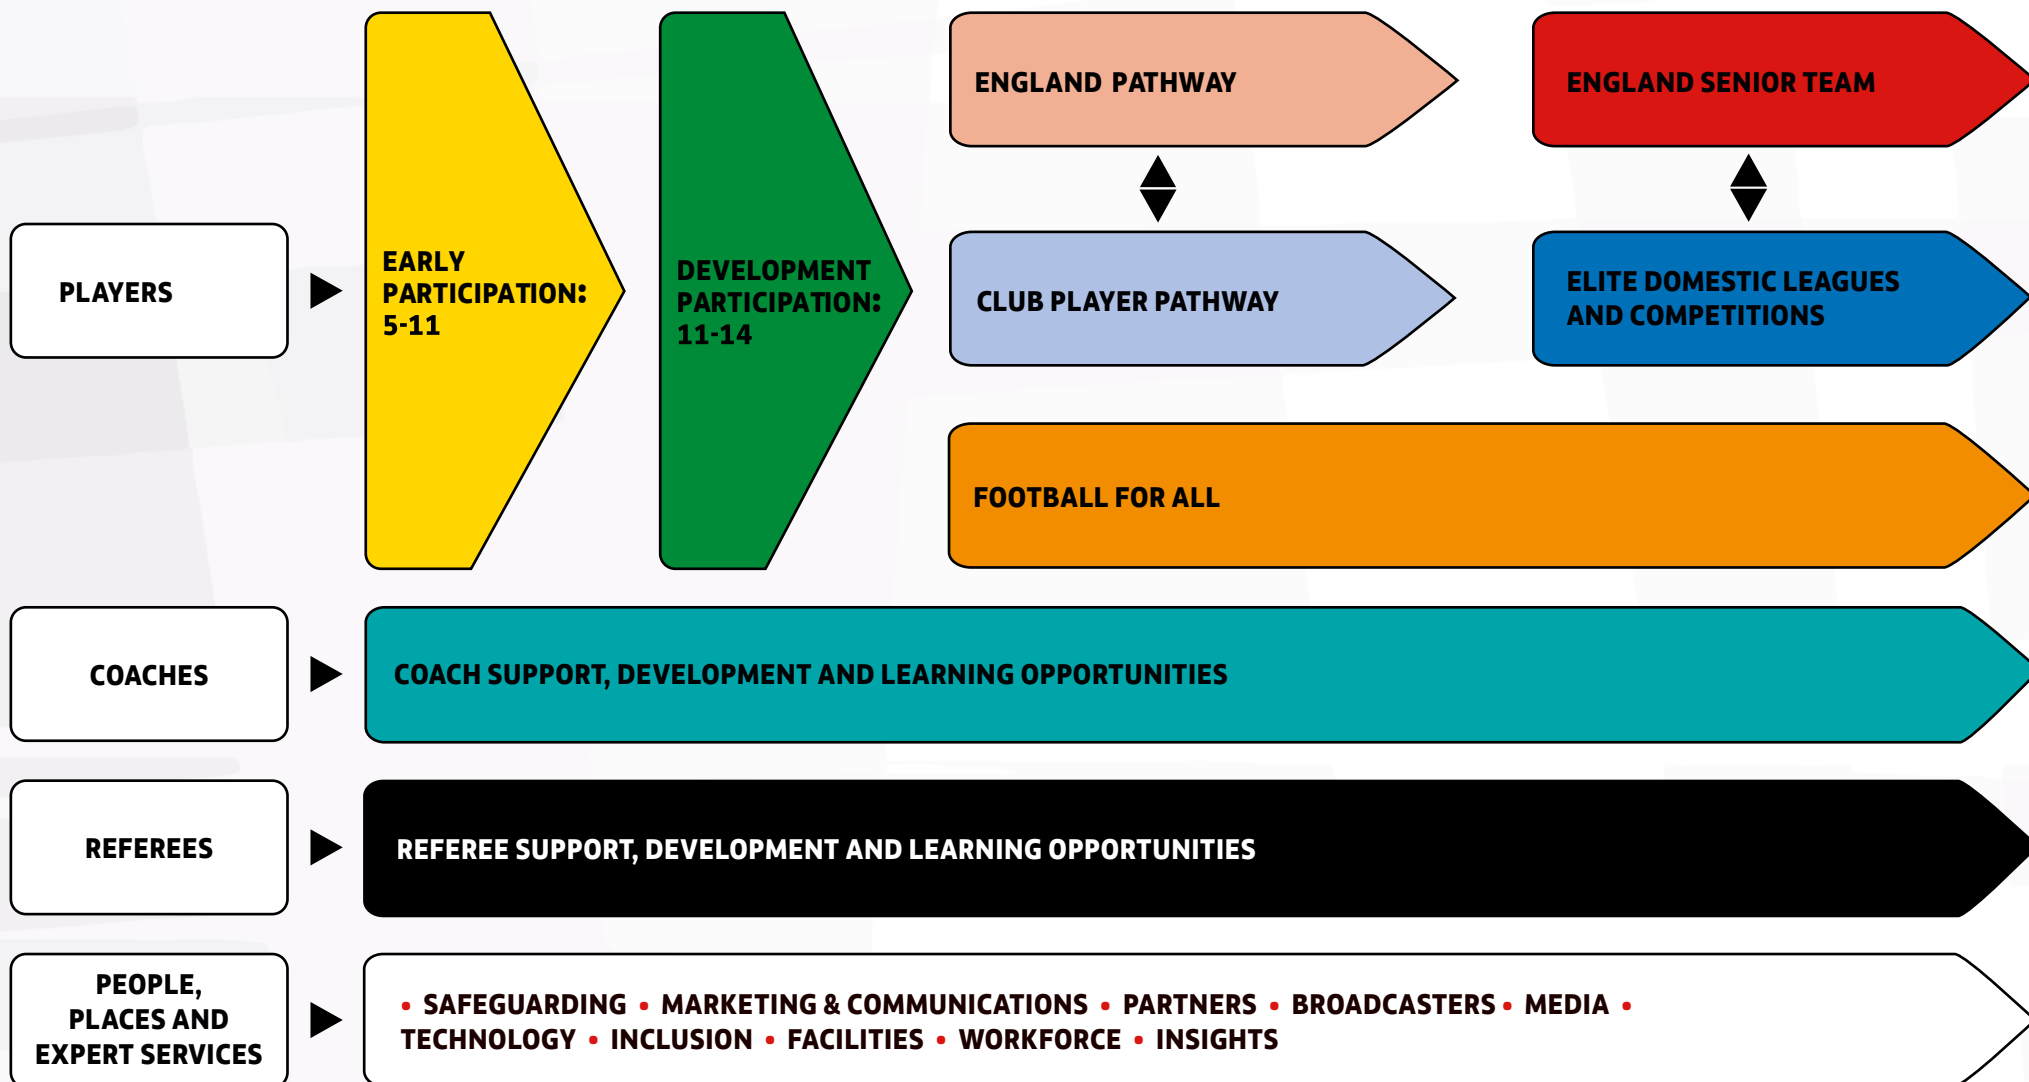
PLAYERS

EARLY PARTICIPATION: 5-11

DEVELOPMENT PARTICIPATION: 11-14

ENGLAND PATHWAY

ENGLAND SENIOR TEAM

CLUB PLAYER PATHWAY

ELITE DOMESTIC LEAGUES AND COMPETITIONS

FOOTBALL FOR ALL

COACHES

COACH SUPPORT, DEVELOPMENT AND LEARNING OPPORTUNITIES

REFEREES

REFEREE SUPPORT, DEVELOPMENT AND LEARNING OPPORTUNITIES

PEOPLE, PLACES AND EXPERT SERVICES

• SAFEGUARDING • MARKETING & COMMUNICATIONS • PARTNERS • BROADCASTERS • MEDIA • TECHNOLOGY • INCLUSION • FACILITIES • WORKFORCE • INSIGHTS